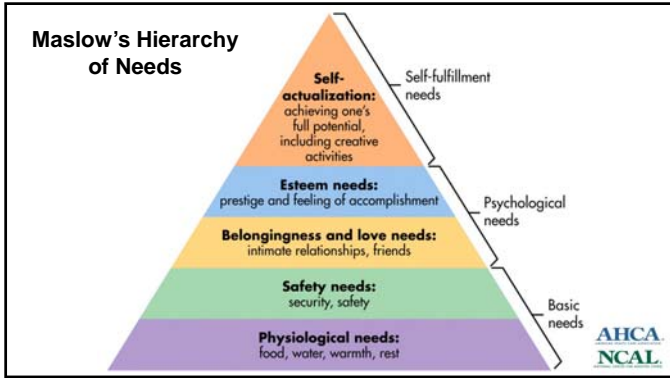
Maslow's Hierarchy of Needs

Self-actualization: achieving one's full potential, including creative activities

Self-fulfillment needs

Esteem needs: prestige and feeling of accomplishment

Belongingness and love needs: intimate relationships, friends

Psychological needs

Safety needs: security, safety

Physiological needs: food, water, warmth, rest

Basic needs

AHCA.

NCAL.